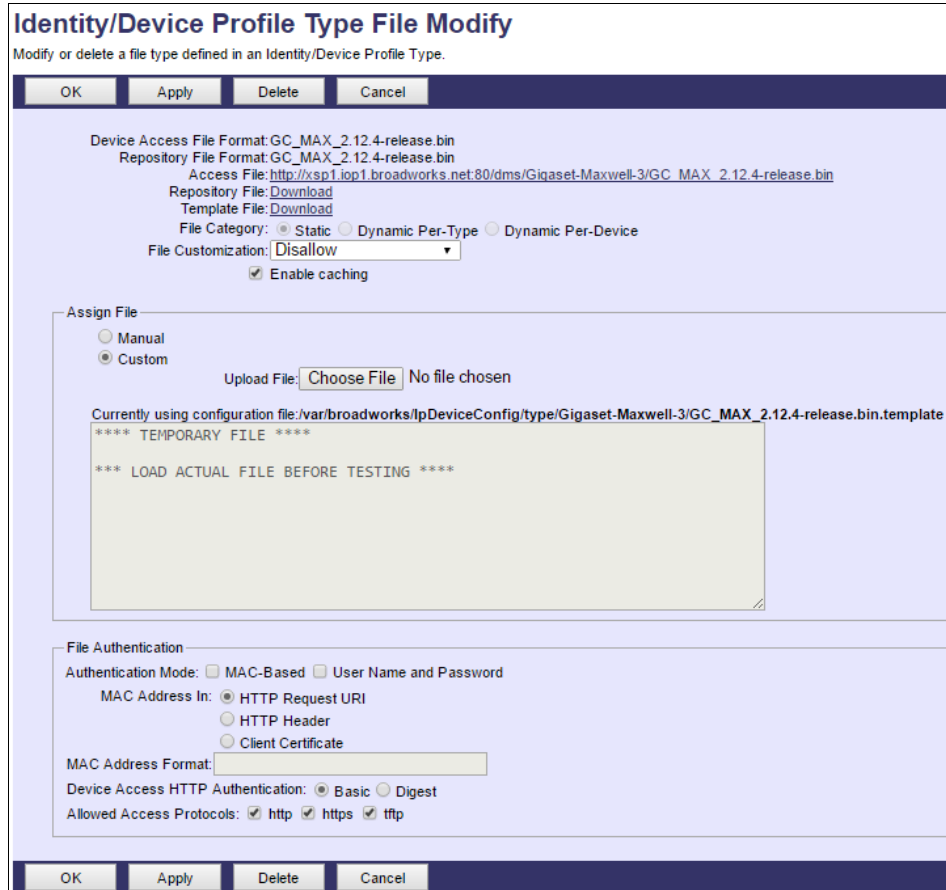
Identity/Device Profile Type File Modify

Modify or delete a file type defined in an Identity/Device Profile Type.

OK Apply Delete Cancel

Device Access File Format: GC_MAX_2.12.4-release.bin
Repository File Format: GC_MAX_2.12.4-release.bin
Access File: http://xsp1.iop1.broadworks.net:80/dms/Gigaset-Maxwell-3/GC_MAX_2.12.4-release.bin
Repository File: Download
Template File: Download
File Category: Static Dynamic Per-Type Dynamic Per-Device
File Customization: Disallow
Enable caching

Assign File
Manual
Custom
Upload File: Choose File No file chosen

Currently using configuration file:/var/broadworks/IpDeviceConfig/type/Gigaset-Maxwell-3/GC_MAX_2.12.4-release.bin.template

**** TEMPORARY FILE ****

*** LOAD ACTUAL FILE BEFORE TESTING ****

File Authentication
Authentication Mode: MAC-Based User Name and Password
MAC Address In: HTTP Request URI
HTTP Header
Client Certificate
MAC Address Format:
Device Access HTTP Authentication: Basic Digest
Allowed Access Protocols: http https tftp

OK Apply Delete Cancel